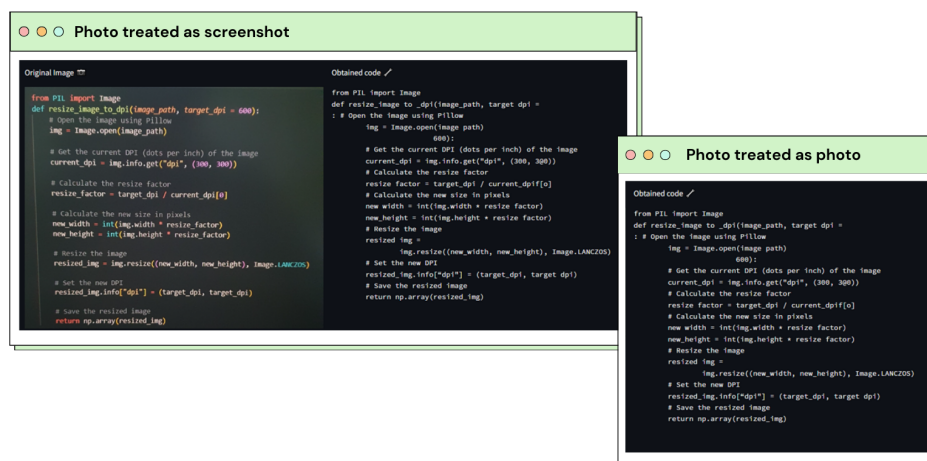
Photo treated as screenshot

Original Image

from PIL import Image
def resize_image_to_dpi(image_path, target_dpi = 600):
# Open the image using Pillow
img = Image.open(image_path)

# Get the current DPI (dots per inch) of the image
current_dpi = img.info.get("dpi", (300, 300))

# Calculate the resize factor
resize_factor = target_dpi / current_dpi[0]

# Calculate the new size in pixels
new_width = int(img.width * resize_factor)
new_height = int(img.height * resize_factor)

# Resize the image
resized_img = img.resize((new_width, new_height), Image.LANCZOS)

# Set the new DPI
resized_img.info["dpi"] = (target_dpi, target_dpi)

# Save the resized image
return np.array(resized_img)

Obtained code

from PIL import Image
def resize_image to _dpi(image_path, target dpi =
: # Open the image using Pillow
img = Image.open(image path)
600):
# Get the current DPI (dots per inch) of the image
current_dpi = img.info.get("dpi", (300, 300))
# Calculate the resize factor
resize factor = target_dpi / current_dpif[o]
# Calculate the new size in pixels
new width = int(img.width * resize factor)
new_height = int(img.height * resize factor)
# Resize the image
resized img =
img.resize((new_width, new_height), Image.LANCZOS)
# Set the new DPI
resized_img.info["dpi"] = (target_dpi, target dpi)
# Save the resized image
return np.array(resized_img)

Photo treated as photo

Obtained code

from PIL import Image
def resize_image to _dpi(image_path, target dpi =
: # Open the image using Pillow
img = Image.open(image path)
600):
# Get the current DPI (dots per inch) of the image
current_dpi = img.info.get("dpi", (300, 300))
# Calculate the resize factor
resize factor = target_dpi / current_dpif[o]
# Calculate the new size in pixels
new width = int(img.width * resize factor)
new_height = int(img.height * resize factor)
# Resize the image
resized img =
img.resize((new_width, new_height), Image.LANCZOS)
# Set the new DPI
resized_img.info["dpi"] = (target_dpi, target dpi)
# Save the resized image
return np.array(resized_img)